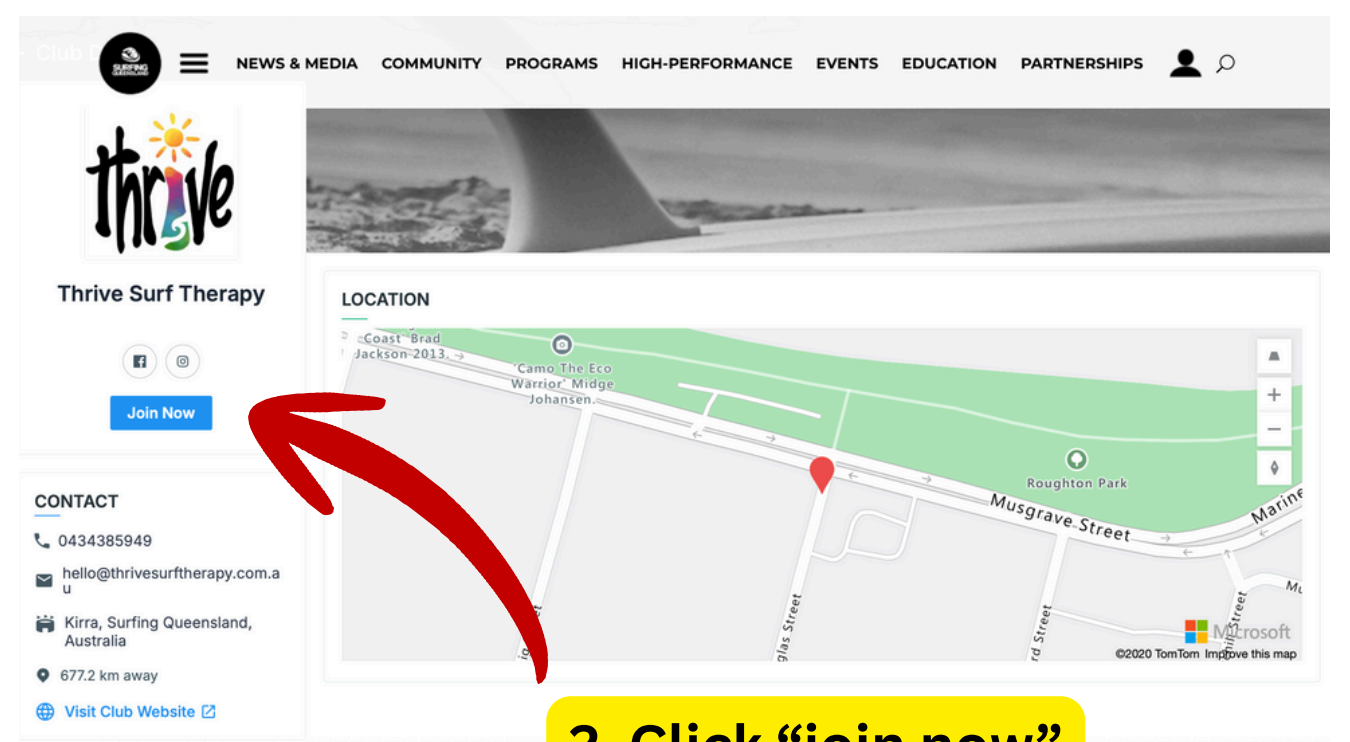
Club D

SURFING QUEENSLAND

NEWS & MEDIA COMMUNITY PROGRAMS HIGH-PERFORMANCE EVENTS EDUCATION PARTNERSHIPS

thrive

Thrive Surf Therapy

Join Now

CONTACT

0434385949

hello@thrivesurftherapy.com.au

Kirra, Surfing Queensland, Australia

677.2 km away

Visit Club Website

LOCATION

Coast' Brad Jackson 2013.

'Camo The Eco Warrior' Midge Johansen.

Roughton Park

Musgrave Street

Marine

glas Street

rd Street

Street

Mu

Microsoft

©2020 TomTom Improve this map

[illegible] Click "join now"